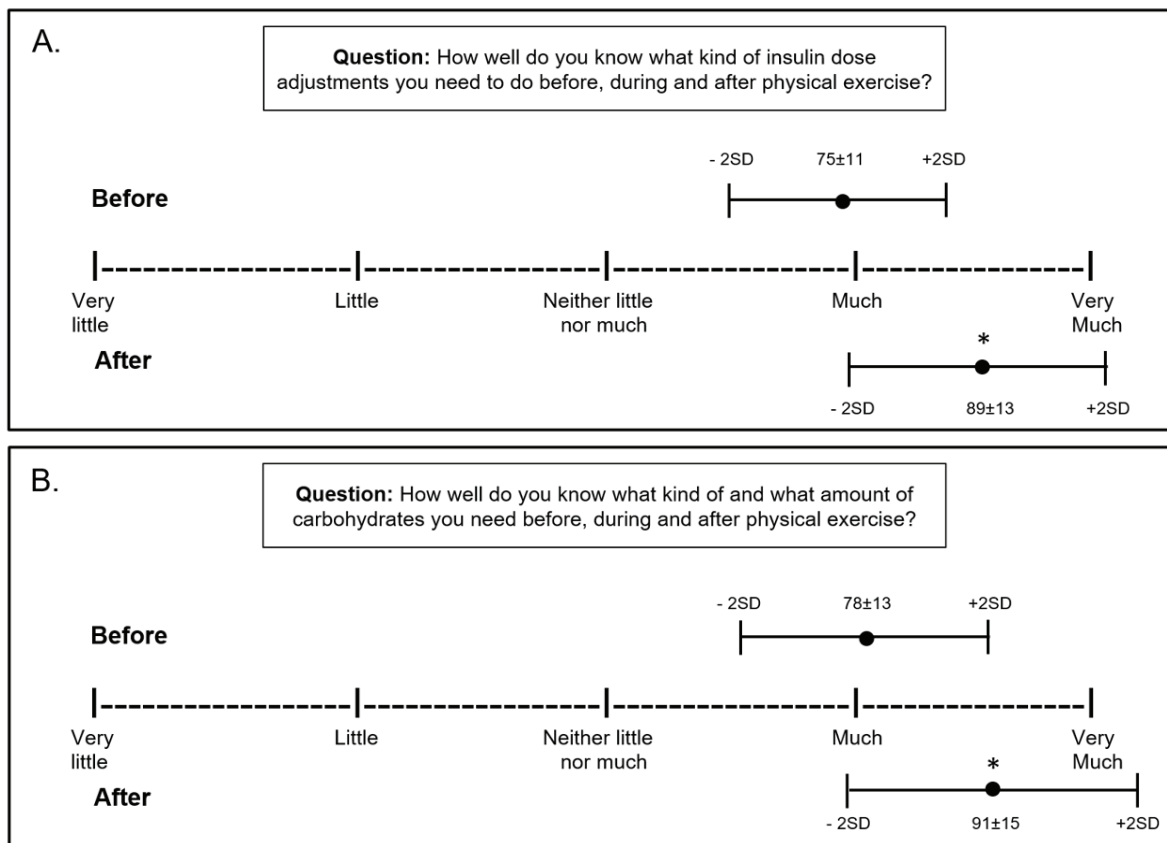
A.

**Question:** How well do you know what kind of insulin dose adjustments you need to do before, during and after physical exercise?

- 2SD 75±11 +2SD

**Before**

Very little

Little

Neither little nor much

Much

Very Much

*

**After**

- 2SD 89±13 +2SD

B.

**Question:** How well do you know what kind of and what amount of carbohydrates you need before, during and after physical exercise?

- 2SD 78±13 +2SD

**Before**

Very little

Little

Neither little nor much

Much

Very Much

*

**After**

- 2SD 91±15 +2SD